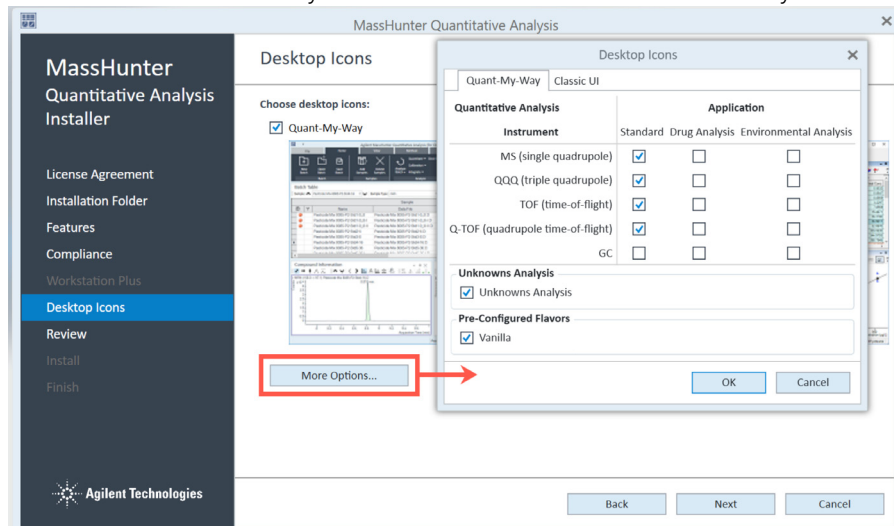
MassHunter Quantitative Analysis

MassHunter Quantitative Analysis Installer

License Agreement
Installation Folder
Features
Compliance
Workstation Plus
Desktop Icons
Review
Install
Finish

Agilent Technologies

Desktop Icons

Choose desktop icons:

Quant-My-Way

More Options...

Desktop Icons

Quant-My-Way | Classic UI

| Quantitative Analysis<br>Instrument | Application<br>Standard | Drug Analysis | Environmental Analysis |
|---|---|---|---|
| MS (single quadrupole) | ☑ | ☐ | ☐ |
| QQQ (triple quadrupole) | ☑ | ☐ | ☐ |
| TOF (time-of-flight) | ☑ | ☐ | ☐ |
| Q-TOF (quadrupole time-of-flight) | ☑ | ☐ | ☐ |
| GC | ☐ | ☐ | ☐ |

Unknowns Analysis
Unknowns Analysis

Pre-Configured Flavors
Vanilla

OK
Cancel

Back
Next
Cancel